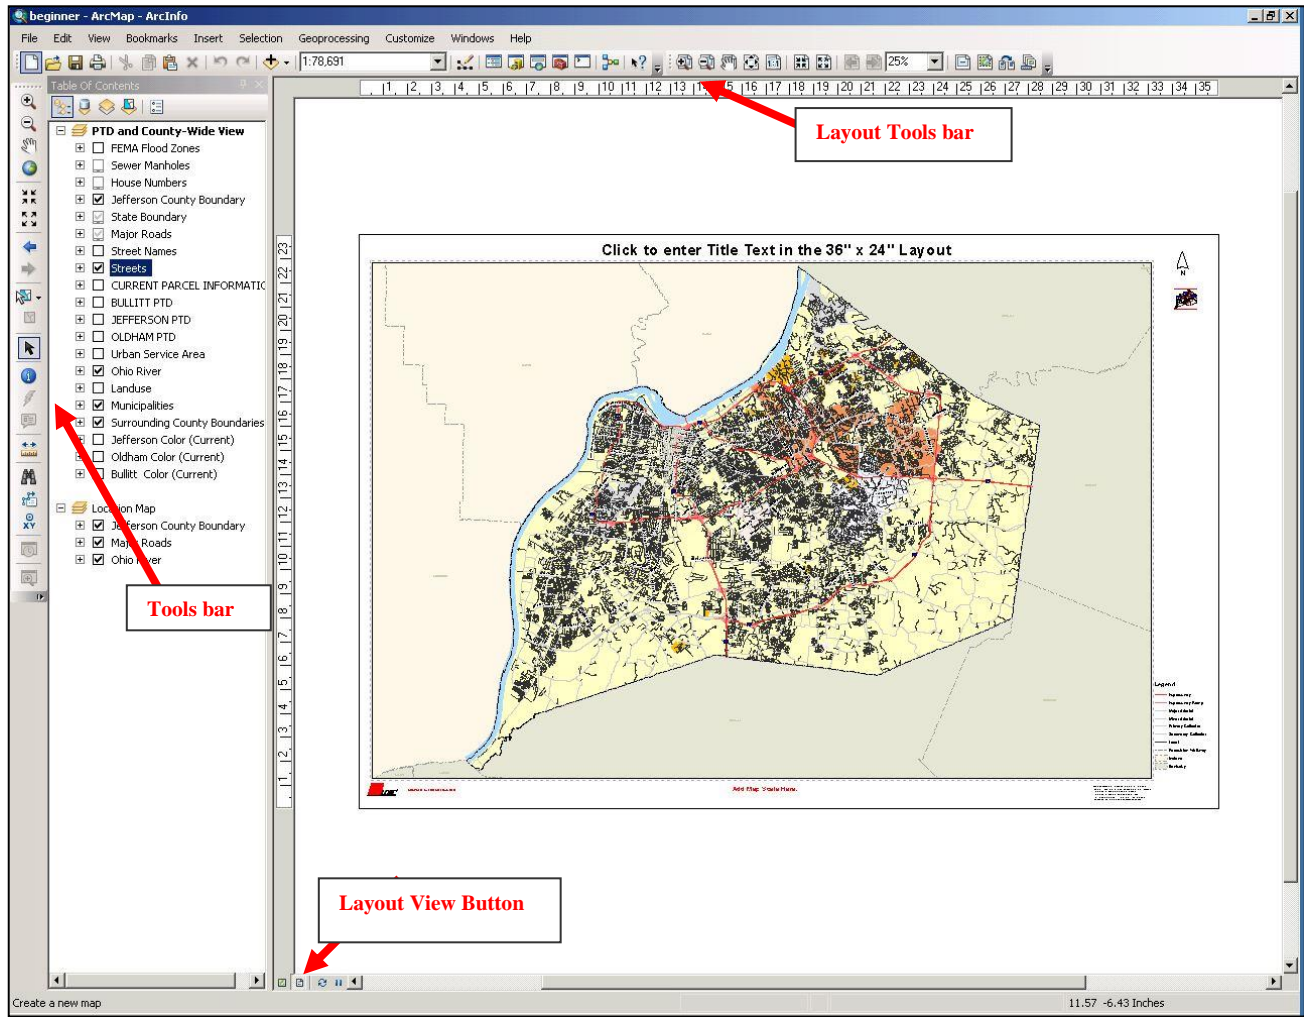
beginner - ArcMap - ArcInfo

File Edit View Bookmarks Insert Selection Geoprocessing Customize Windows Help

1:78,691

25%

Table Of Contents

PTD and County-Wide View
FEMA Flood Zones
Sewer Manholes
House Numbers
Jefferson County Boundary
State Boundary
Major Roads
Street Names
Streets
CURRENT PARCEL INFORMATIC
BULLITT PTD
JEFFERSON PTD
OLDHAM PTD
Urban Service Area
Ohio River
Landuse
Municipalities
Surrounding County Boundaries
Jefferson Color (Current)
Oldham Color (Current)
Bullitt Color (Current)

Loc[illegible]ion Map
J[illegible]erson County Boundary
Maj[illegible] Roads
Ohio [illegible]ver

Layout Tools bar

Tools bar

Click to enter Title Text in the 36" x 24" Layout

N

Legend

Add Map Scale Here

Layout View Button

Create a new map

11.57 -6.43 Inches